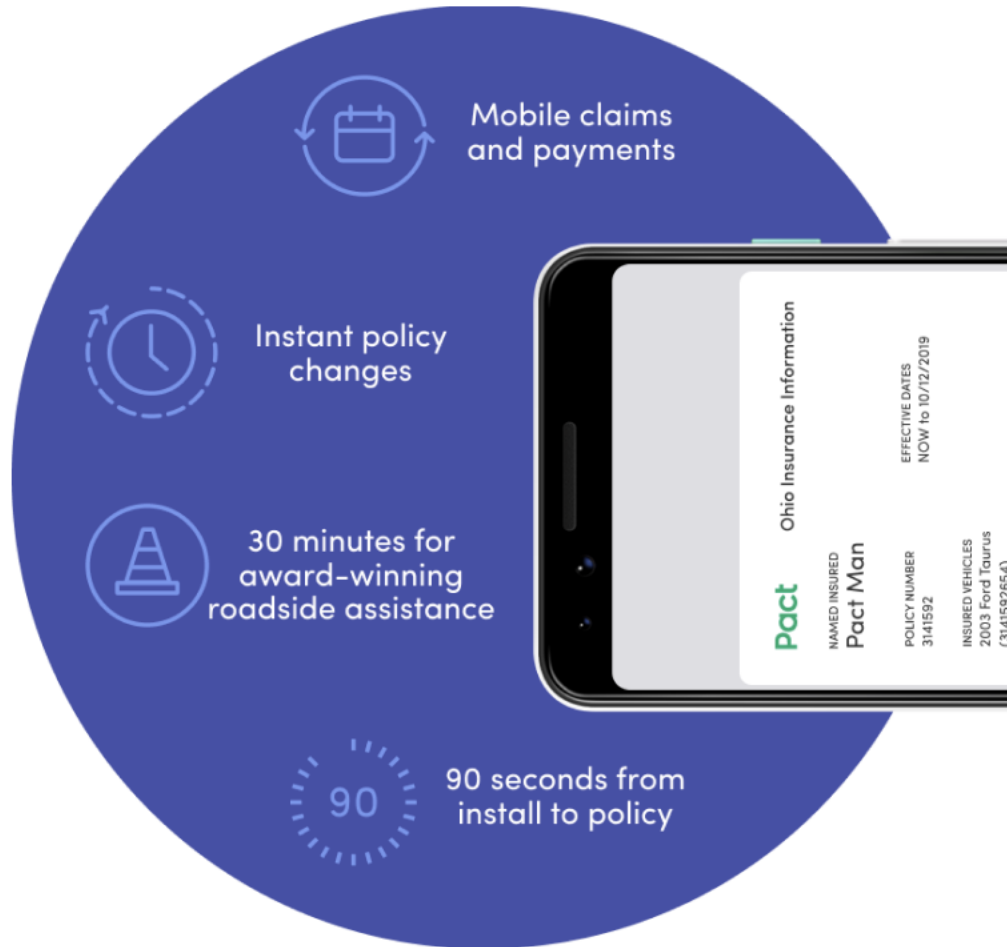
Mobile claims and payments

Instant policy changes

30 minutes for award-winning roadside assistance

90

90 seconds from install to policy

Pact

Ohio Insurance Information

NAMED INSURED
Pact Man

EFFECTIVE DATES
NOW to 10/12/2019

POLICY NUMBER
3141592

INSURED VEHICLES
2003 Ford Taurus
(314159265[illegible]